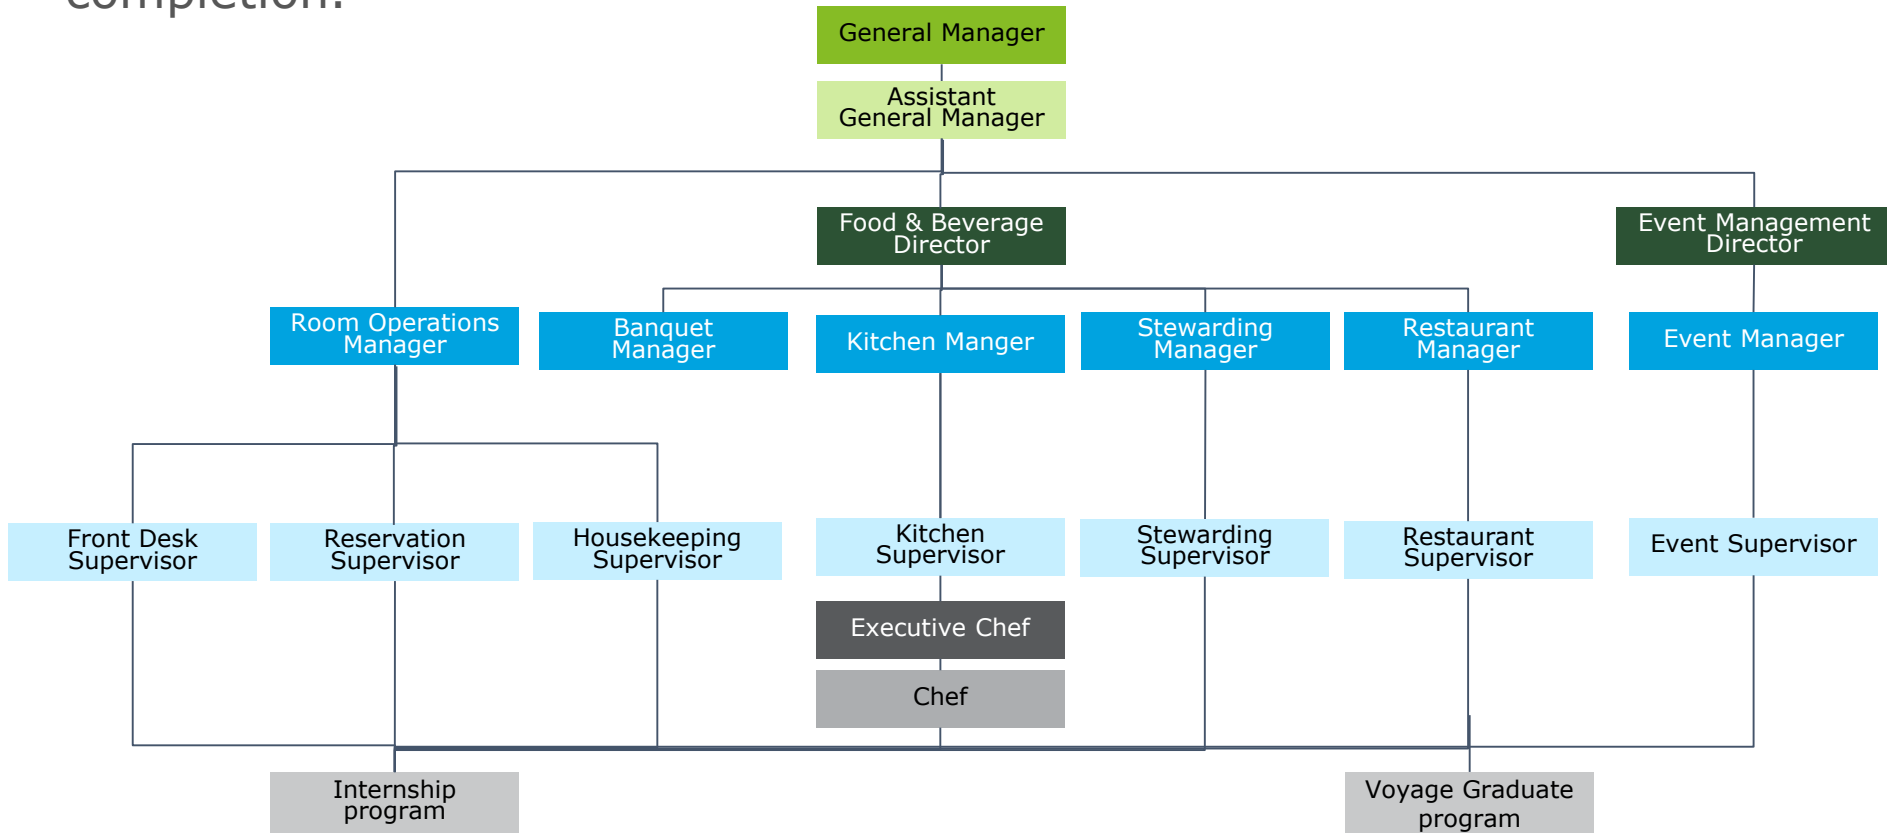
completion:

General Manager

Assistant General Manager

Food & Beverage Director

Event Management Director

Room Operations Manager

Banquet Manager

Kitchen Manger

Stewarding Manager

Restaurant Manager

Event Manager

Front Desk Supervisor

Reservation Supervisor

Housekeeping Supervisor

Kitchen Supervisor

Stewarding Supervisor

Restaurant Supervisor

Event Supervisor

Executive Chef

Chef

Internship program

Voyage Graduate program